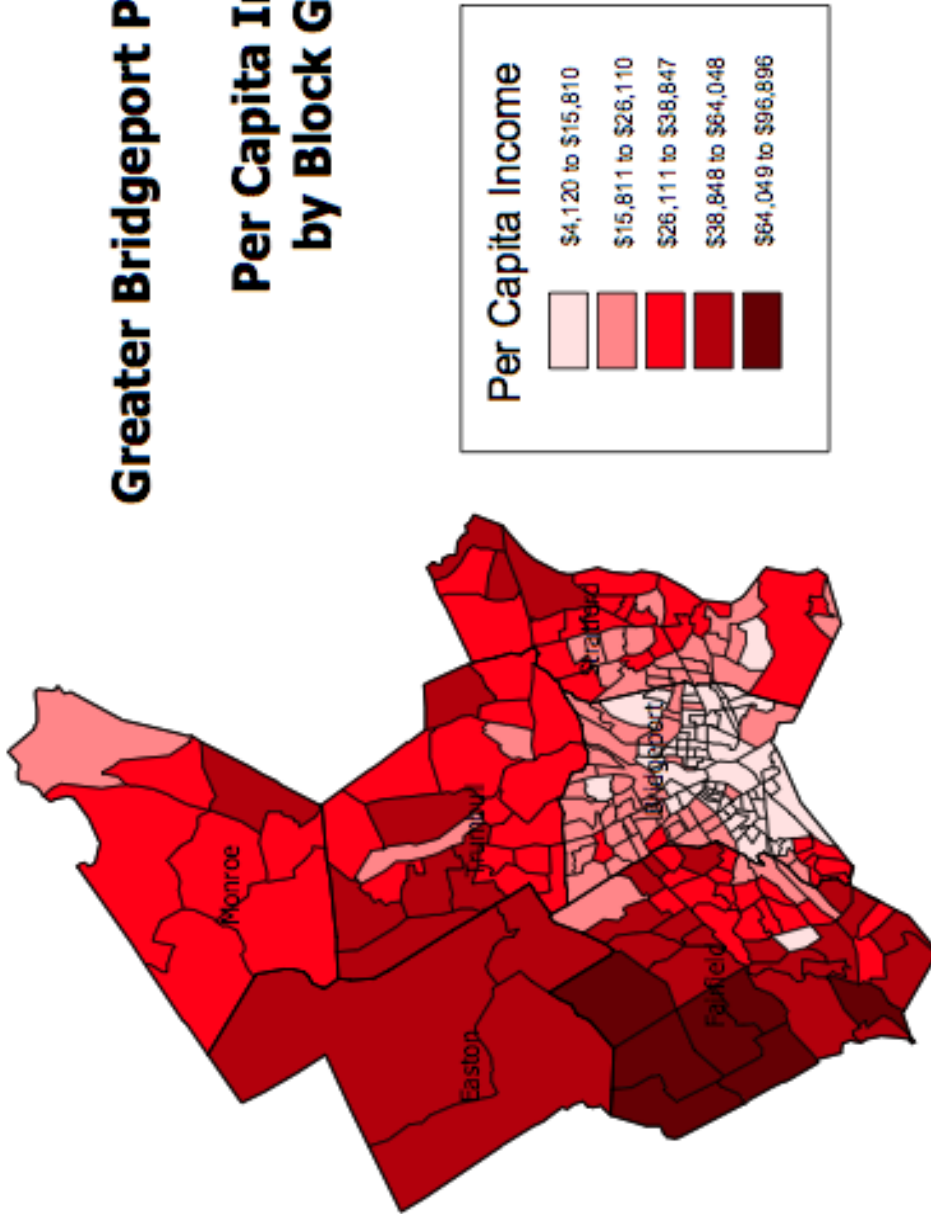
Greater Bridgeport P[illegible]

Per Capita I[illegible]
by Block G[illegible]

Per Capita Income
$4,120 to $15,810
$15,811 to $26,110
$26,111 to $38,847
$38,848 to $64,048
$64,049 to $96,896

Monroe
Trumbull
Stratford
Bridgeport
Easton
Fairfield